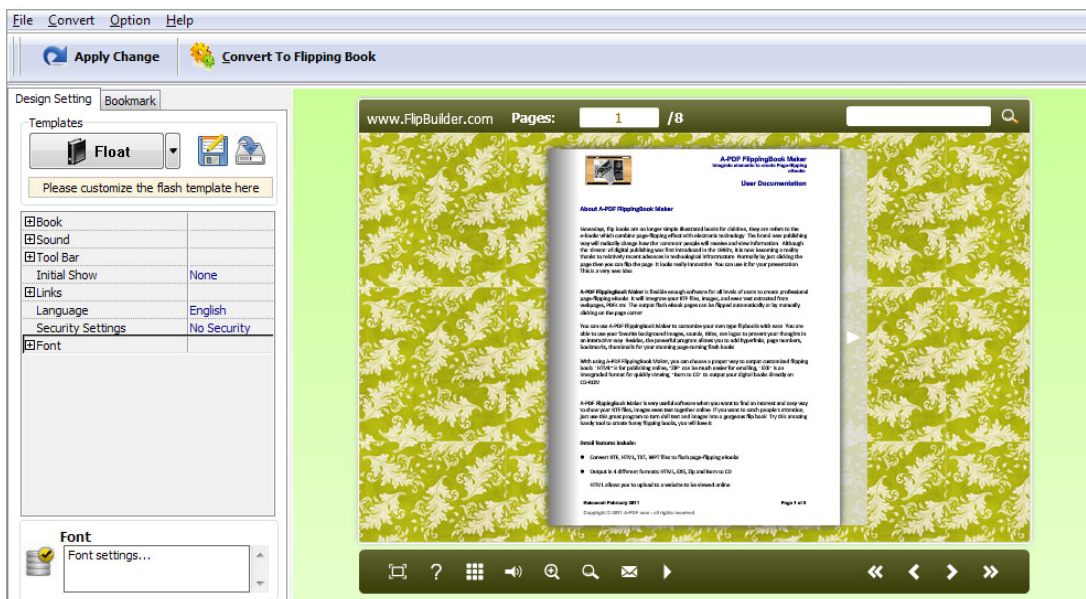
File Convert Option Help

Apply Change Convert To Flipping Book

Design Setting Bookmark

Templates

Float

Please customize the flash template here

| | |
|---|---|
| ⊞Book | |
| ⊞Sound | |
| ⊞Tool Bar | |
| Initial Show | None |
| ⊞Links | |
| Language | English |
| Security Settings | No Security |
| ⊞Font | |

Font

Font settings...

www.FlipBuilder.com Pages: 1 /8

A-PDF FlippingBook Maker

User Documentation

About A-PDF FlippingBook Maker

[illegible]

Detail features include:

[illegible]

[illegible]

Page 1 of 8